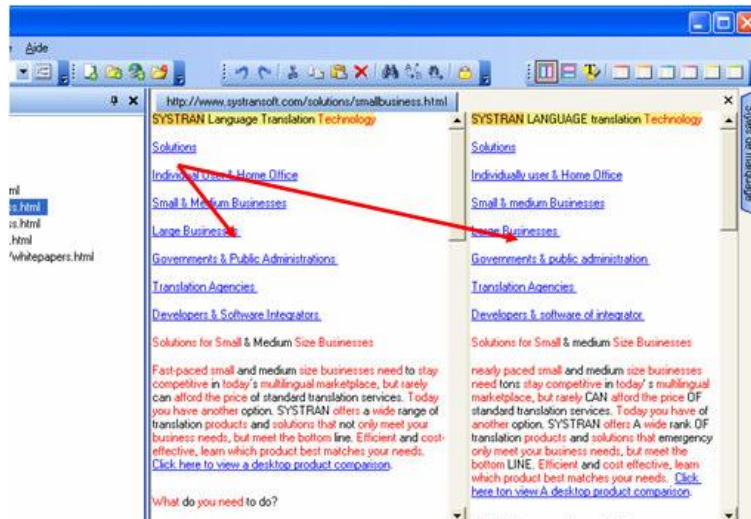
Aide

ml
s.html
s.html
.html
/whitepapers.html

http://www.systransoft.com/solutions/smallbusiness.html

SYSTRAN Language Translation Technology

Solutions

Individual User & Home Office

Small & Medium Businesses

Large Businesses

Governments & Public Administrations

Translation Agencies

Developers & Software Integrators

Solutions for Small & Medium Size Businesses

Fast-paced small and medium size businesses need to stay competitive in today's multilingual marketplace, but rarely can afford the price of standard translation services. Today you have another option. SYSTRAN offers a wide range of translation products and solutions that not only meet your business needs, but meet the bottom line. Efficient and cost-effective, learn which product best matches your needs. Click here to view a desktop product comparison.

What do you need to do?

SYSTRAN LANGUAGE translation Technology

Solutions

Individually user & Home Office

Small & medium Businesses

Large Businesses

Governments & public administration

Translation Agencies

Developers & software of integrator

Solutions for Small & medium Size Businesses

nearly paced small and medium size businesses need tons stay competitive in today' s multilingual marketplace, but rarely CAN afford the price OF standard translation services. Today you have of another option. SYSTRAN offers A wide rank OF translation products and solutions that emergency only meet your business needs, but meet the bottom LINE. Efficient and cost effective, learn which product best matches your needs. Click here ton view A desktop product comparison.

Sujet de langage